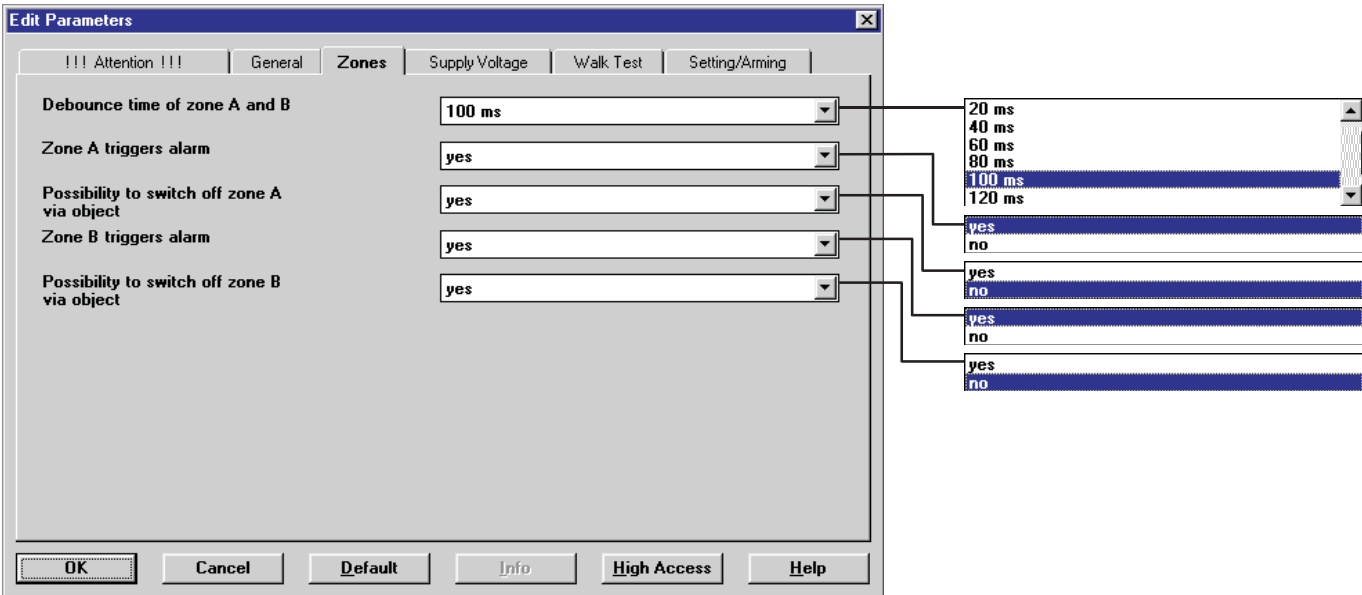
Edit Parameters

!!! Attention !!!
General
Zones
Supply Voltage
Walk Test
Setting/Arming

Debounce time of zone A and B
100 ms

Zone A triggers alarm
yes

Possibility to switch off zone A via object
yes

Zone B triggers alarm
yes

Possibility to switch off zone B via object
yes

20 ms
40 ms
60 ms
80 ms
100 ms
120 ms

yes
no

yes
no

yes
no

yes
no

OK
Cancel
Default
Info
High Access
Help